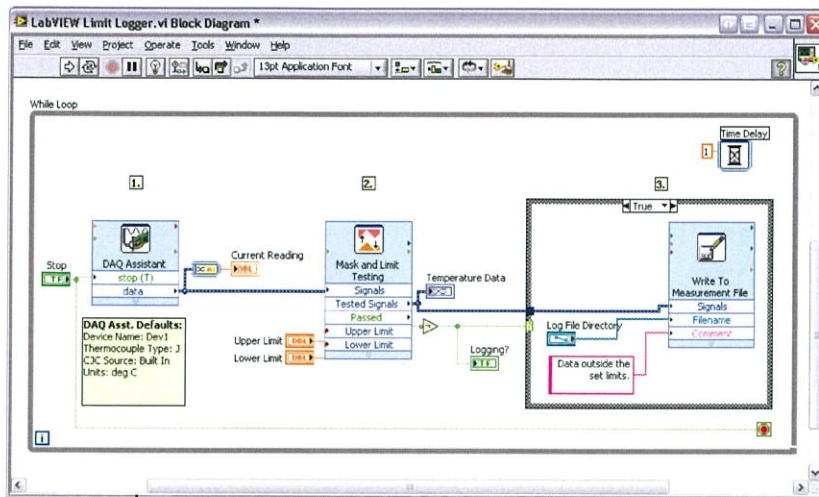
LabVIEW Limit Logger.vi Block Diagram *

File Edit View Project Operate Tools Window Help

13pt Application Font

While Loop

Time Delay

1

1.

2.

3.

True

DAQ Assistant
stop (T)
data

Stop

Current Reading

Mask and Limit Testing
Signals
Tested Signals
Passed
Upper Limit
Lower Limit

Temperature Data

Write To Measurement File
Signals
Filename
Comment

DAQ Asst. Defaults:
Device Name: Dev1
Thermocouple Type: J
CJC Source: Built In
Units: deg C

Upper Limit

Lower Limit

Logging?

Log File Directory

Data outside the set limits.

i